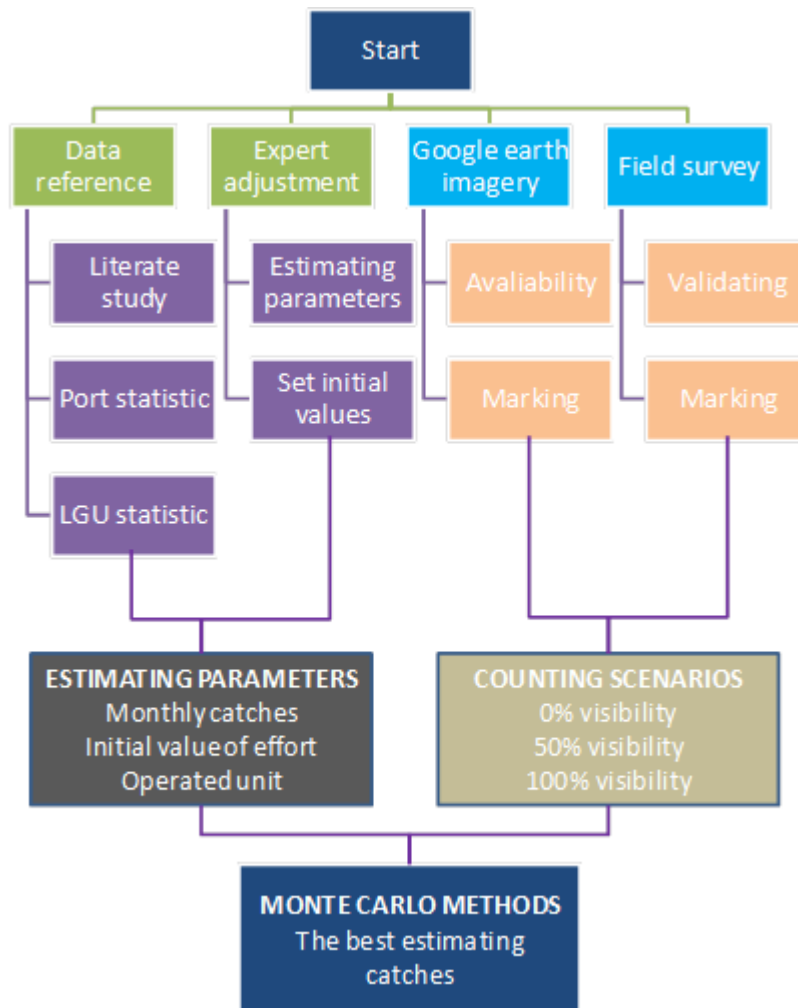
Start

Data reference

Literate study

Port statistic

LGU statistic

Expert adjustment

Estimating parameters

Set initial values

Google earth imagery

Avaliability

Marking

Field survey

Validating

Marking

ESTIMATING PARAMETERS
Monthly catches
Initial value of effort
Operated unit

COUNTING SCENARIOS
0% visibility
50% visibility
100% visibility

MONTE CARLO METHODS
The best estimating catches